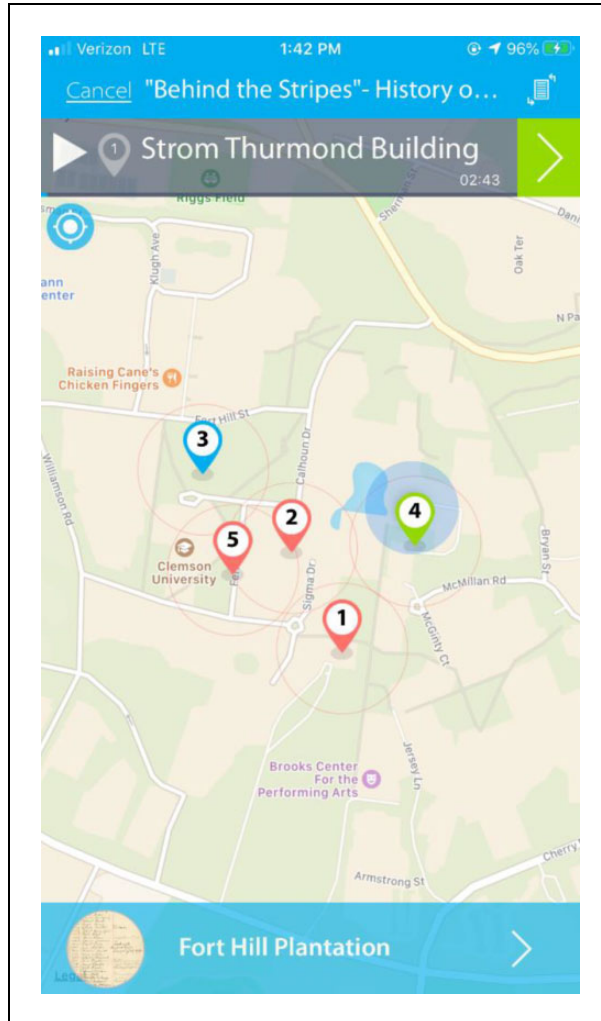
Verizon LTE 1:42 PM 96%

Cancel "Behind the Stripes"- History o...

1 Strom Thurmond Building
02:43

Riggs Field

Sherman St

Dan

Oak Ter

Klugh Ave

ann Center

N Pa

Raising Cane's Chicken Fingers

Fort Hill St

3

Williamson Rd

Calhoun Dr

2

4

5

Bryan St

Clemson University

Fe

Sigma Dr

McMillan Rd

1

McGinty Ct

Brooks Center For the Performing Arts

Jersey Ln

Cherry

Armstrong St

Fort Hill Plantation

Leg